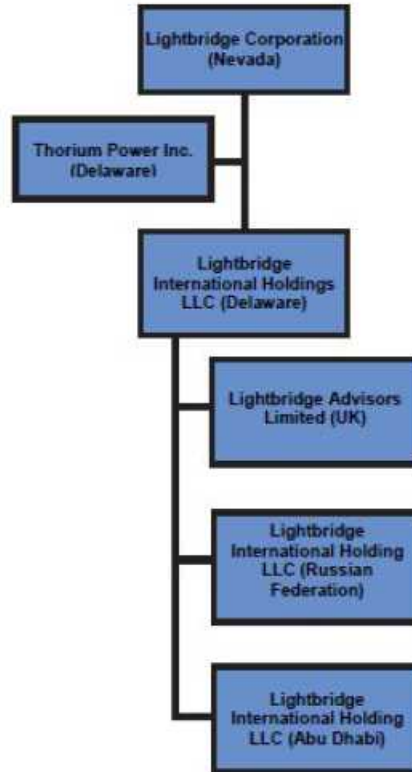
Lightbridge Corporation (Nevada)

Thorium Power Inc. (Delaware)

Lightbridge International Holdings LLC (Delaware)

Lightbridge Advisors Limited (UK)

Lightbridge International Holding LLC (Russian Federation)

Lightbridge International Holding LLC (Abu Dhabi)